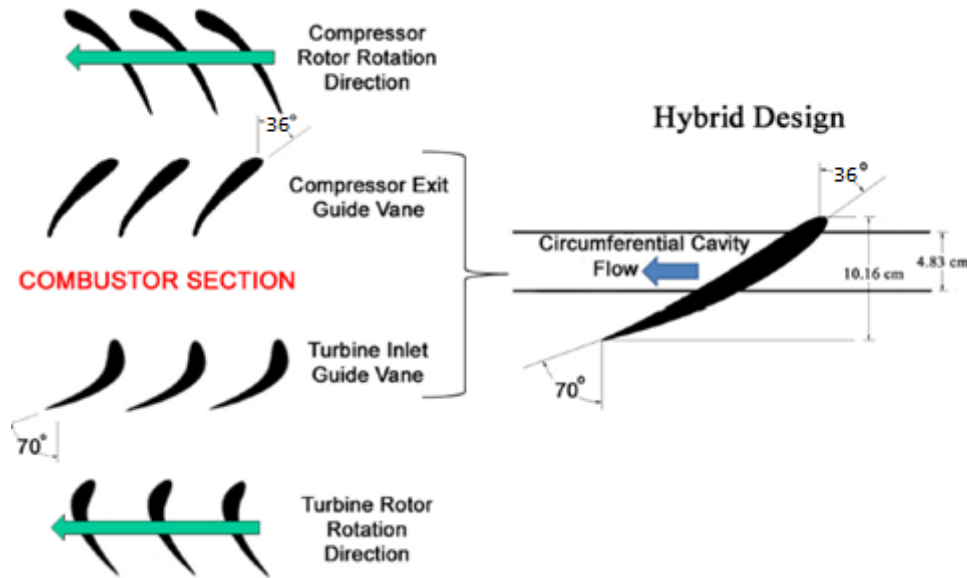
Compressor Rotor Rotation Direction

36°

Compressor Exit Guide Vane

COMBUSTOR SECTION

Turbine Inlet Guide Vane

70°

Turbine Rotor Rotation Direction

Hybrid Design

36°

Circumferential Cavity Flow

10.16 cm

4.83 cm

70°